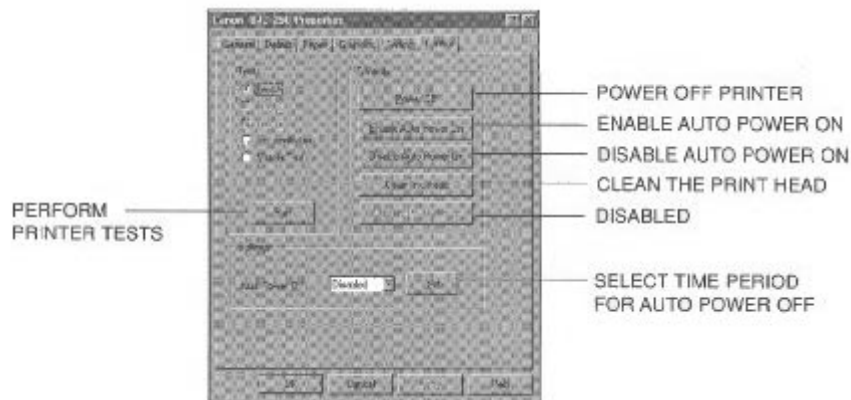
Canon BJC-250 Properties

General | Details | Paper | Graphics | Utilities | Tools

Tests

Nozzle

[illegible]

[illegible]

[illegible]

Print Test

Start

Utilities

Power Off

Enable Auto Power On

Disable Auto Power On

Clean Print Head

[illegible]

Settings

Auto Power Off

Disabled

Set

OK

Cancel

Apply

Help

POWER OFF PRINTER

ENABLE AUTO POWER ON

DISABLE AUTO POWER ON

CLEAN THE PRINT HEAD

DISABLED

PERFORM PRINTER TESTS

SELECT TIME PERIOD FOR AUTO POWER OFF